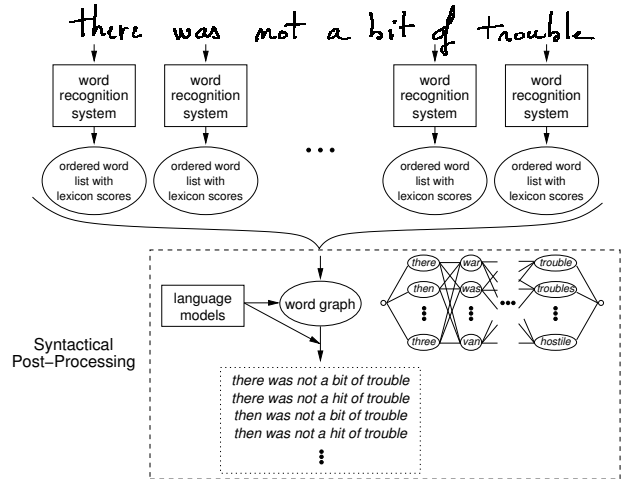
there was not a bit of trouble

word recognition system

word recognition system

word recognition system

word recognition system

ordered word list with lexicon scores

ordered word list with lexicon scores

...

ordered word list with lexicon scores

ordered word list with lexicon scores

language models

word graph

there

then

three

war

was

van

trouble

troubles

hostile

Syntactical Post−Processing

there was not a bit of trouble
there was not a hit of trouble
then was not a bit of trouble
then was not a hit of trouble